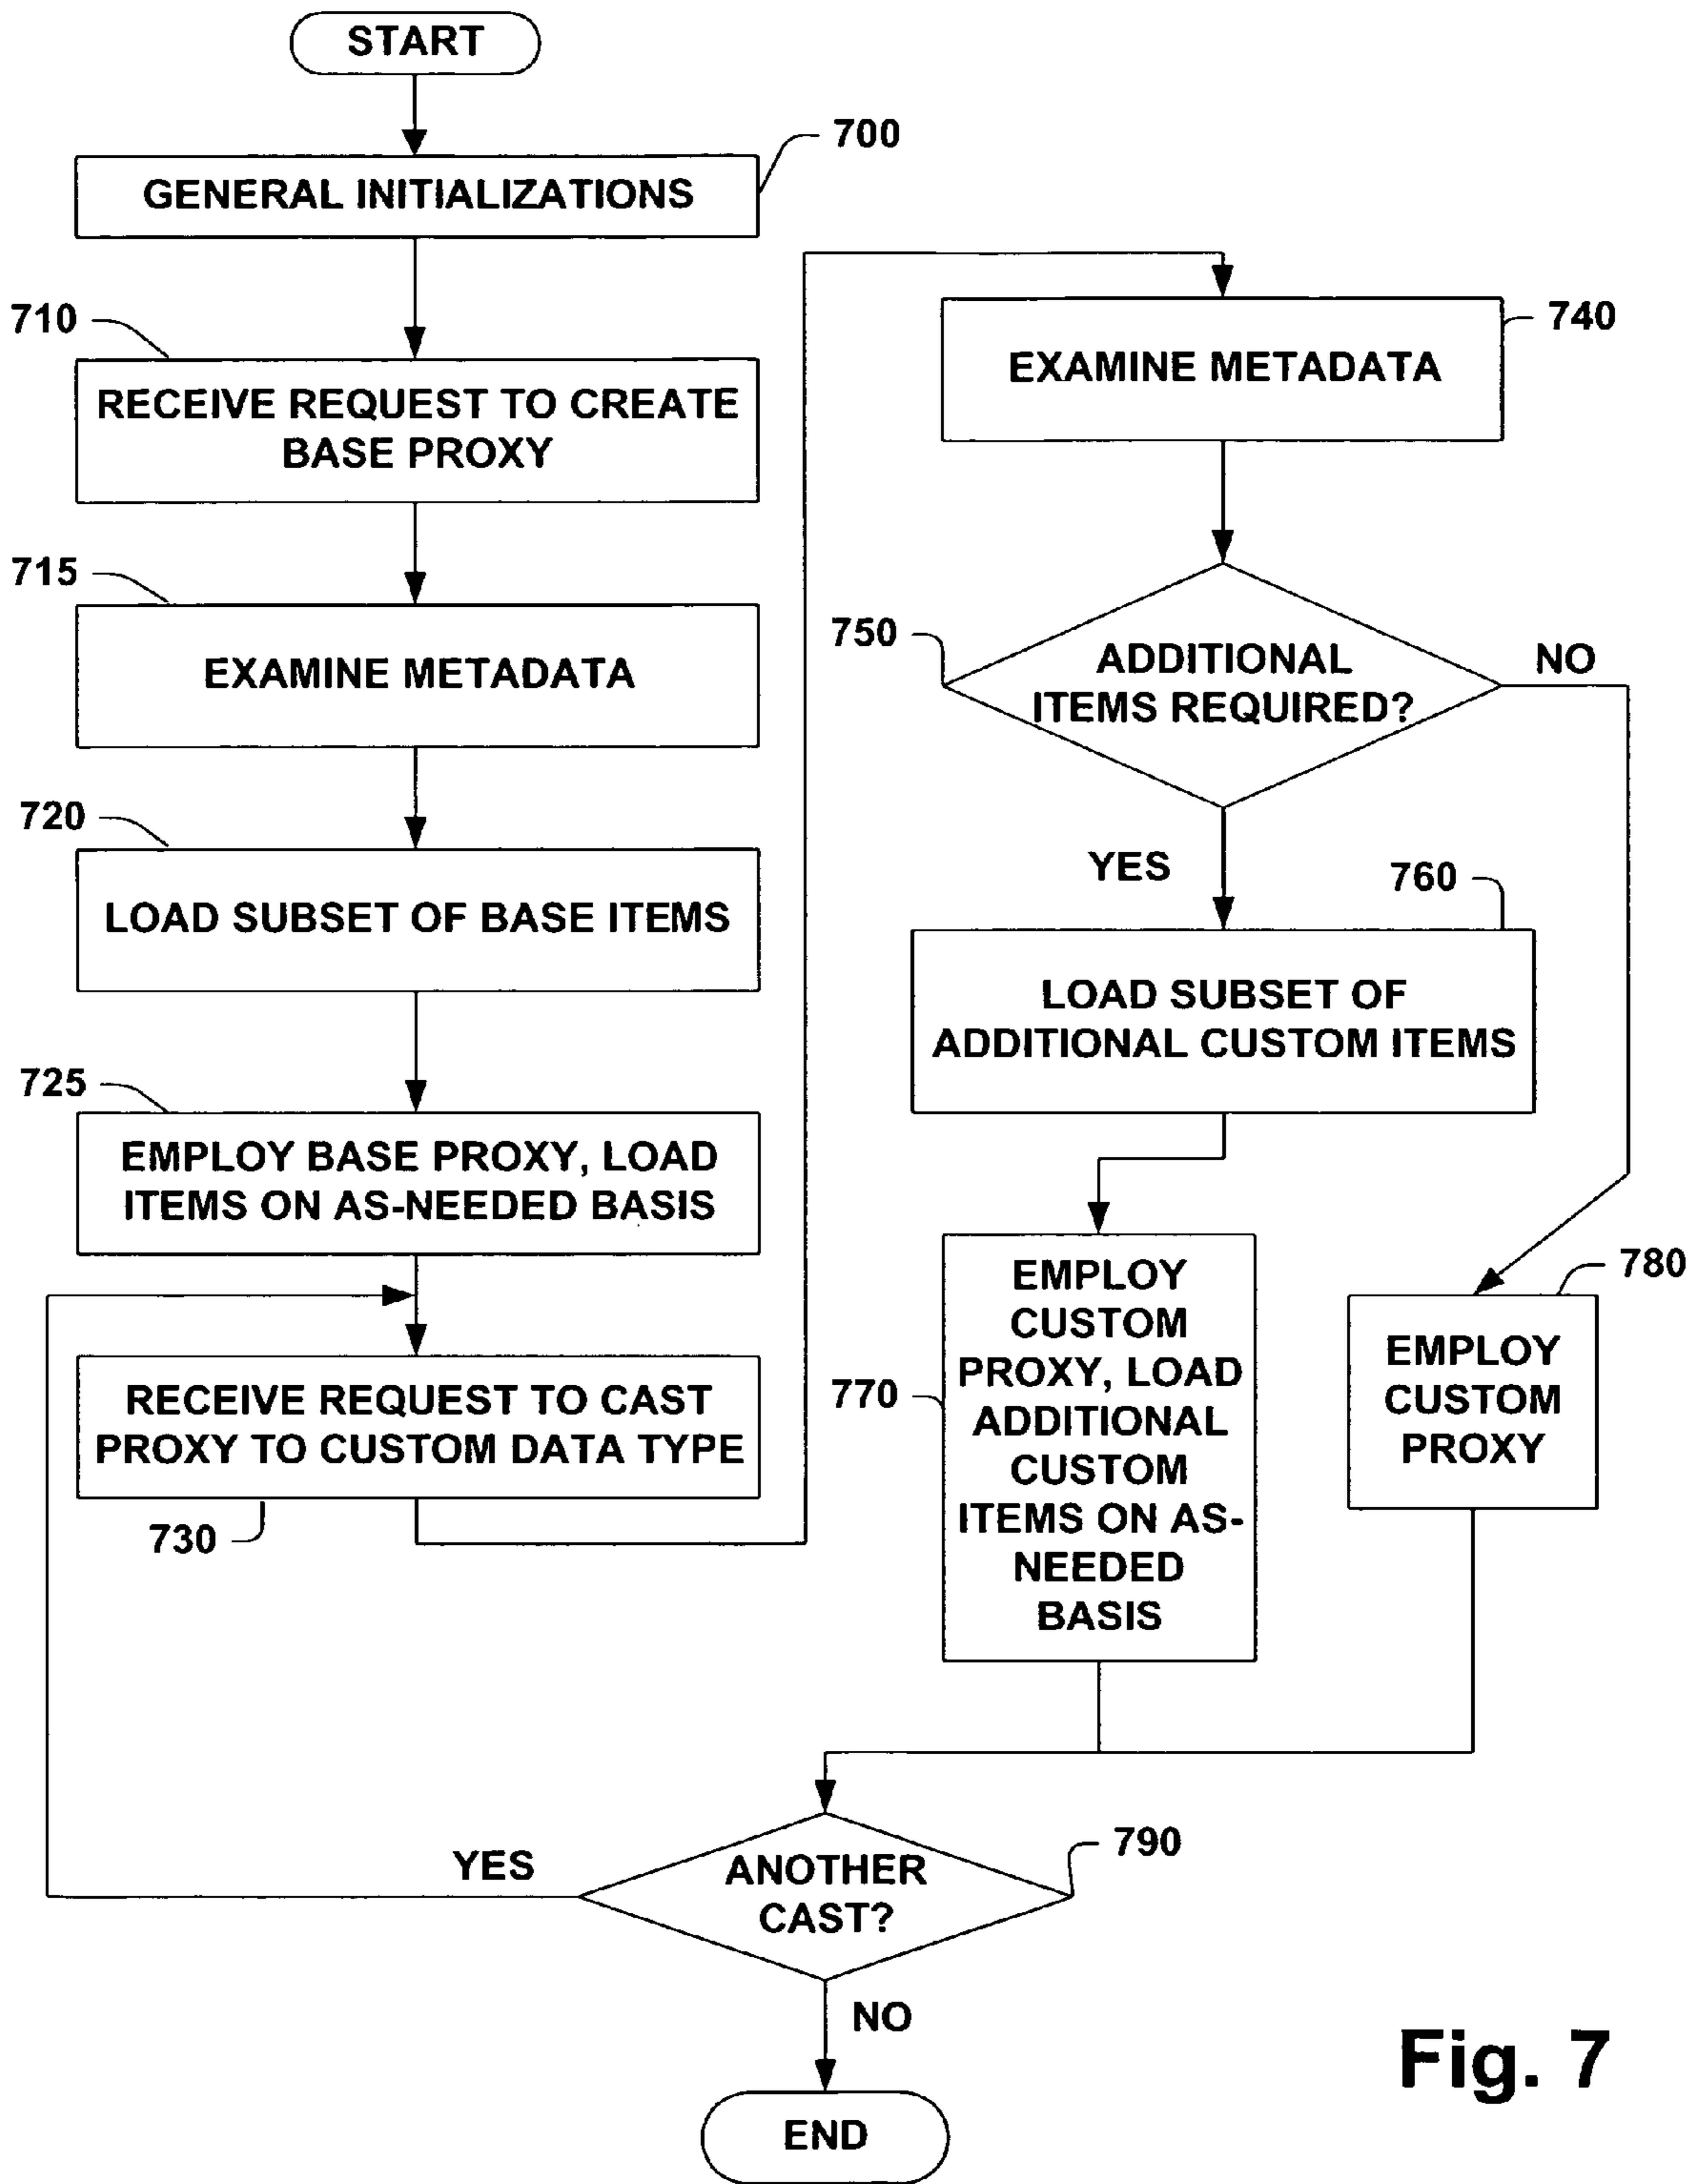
START

700

GENERAL INITIALIZATIONS

710

RECEIVE REQUEST TO CREATE BASE PROXY

715

EXAMINE METADATA

720

LOAD SUBSET OF BASE ITEMS

725

EMPLOY BASE PROXY, LOAD ITEMS ON AS-NEEDED BASIS

RECEIVE REQUEST TO CAST PROXY TO CUSTOM DATA TYPE

730

740

EXAMINE METADATA

750

ADDITIONAL ITEMS REQUIRED?

NO

YES

760

LOAD SUBSET OF ADDITIONAL CUSTOM ITEMS

770

EMPLOY CUSTOM PROXY, LOAD ADDITIONAL CUSTOM ITEMS ON AS-NEEDED BASIS

780

EMPLOY CUSTOM PROXY

YES

ANOTHER CAST?

790

NO

END

Fig. 7